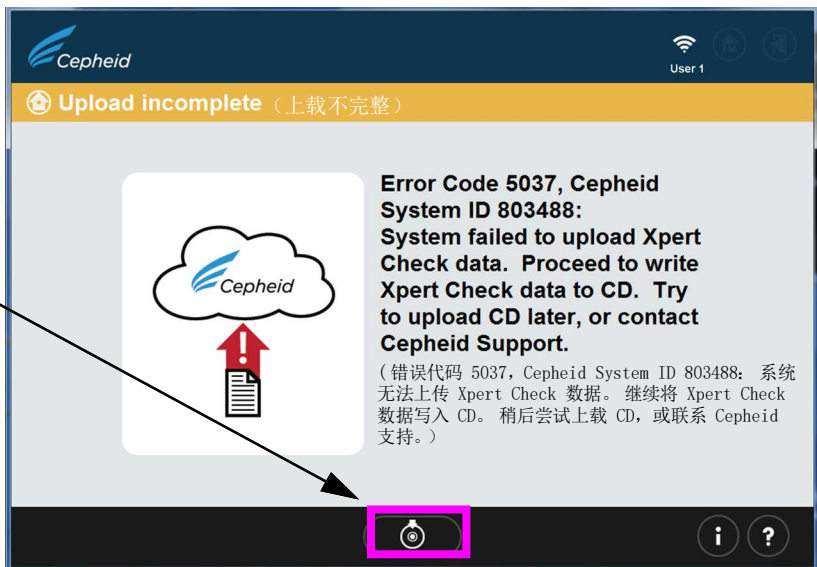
Cepheid

User 1

Upload incomplete（上载不完整）

Cepheid

Error Code 5037, Cepheid System ID 803488: System failed to upload Xpert Check data. Proceed to write Xpert Check data to CD. Try to upload CD later, or contact Cepheid Support.

（错误代码 5037，Cepheid System ID 803488： 系统无法上传 Xpert Check 数据。 继续将 Xpert Check 数据写入 CD。 稍后尝试上载 CD，或联系 Cepheid 支持。）

i ?